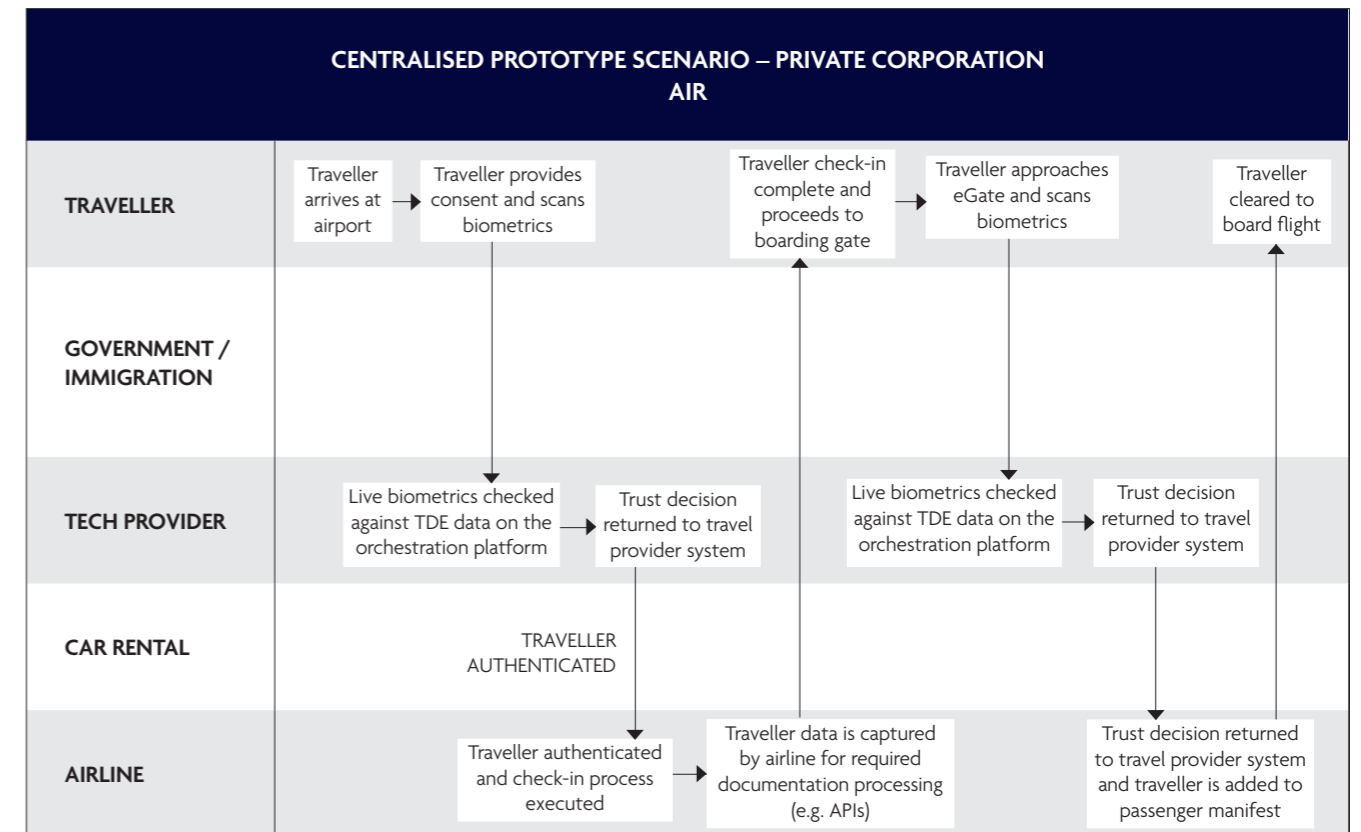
CENTRALISED PROTOTYPE SCENARIO – PRIVATE CORPORATION
AIR

TRAVELLER

Traveller arrives at airport

Traveller provides consent and scans biometrics

Traveller check-in complete and proceeds to boarding gate

Traveller approaches eGate and scans biometrics

Traveller cleared to board flight

GOVERNMENT / IMMIGRATION

TECH PROVIDER

Live biometrics checked against TDE data on the orchestration platform

Trust decision returned to travel provider system

Live biometrics checked against TDE data on the orchestration platform

Trust decision returned to travel provider system

CAR RENTAL

TRAVELLER AUTHENTICATED

AIRLINE

Traveller authenticated and check-in process executed

Traveller data is captured by airline for required documentation processing (e.g. APIs)

Trust decision returned to travel provider system and traveller is added to passenger manifest